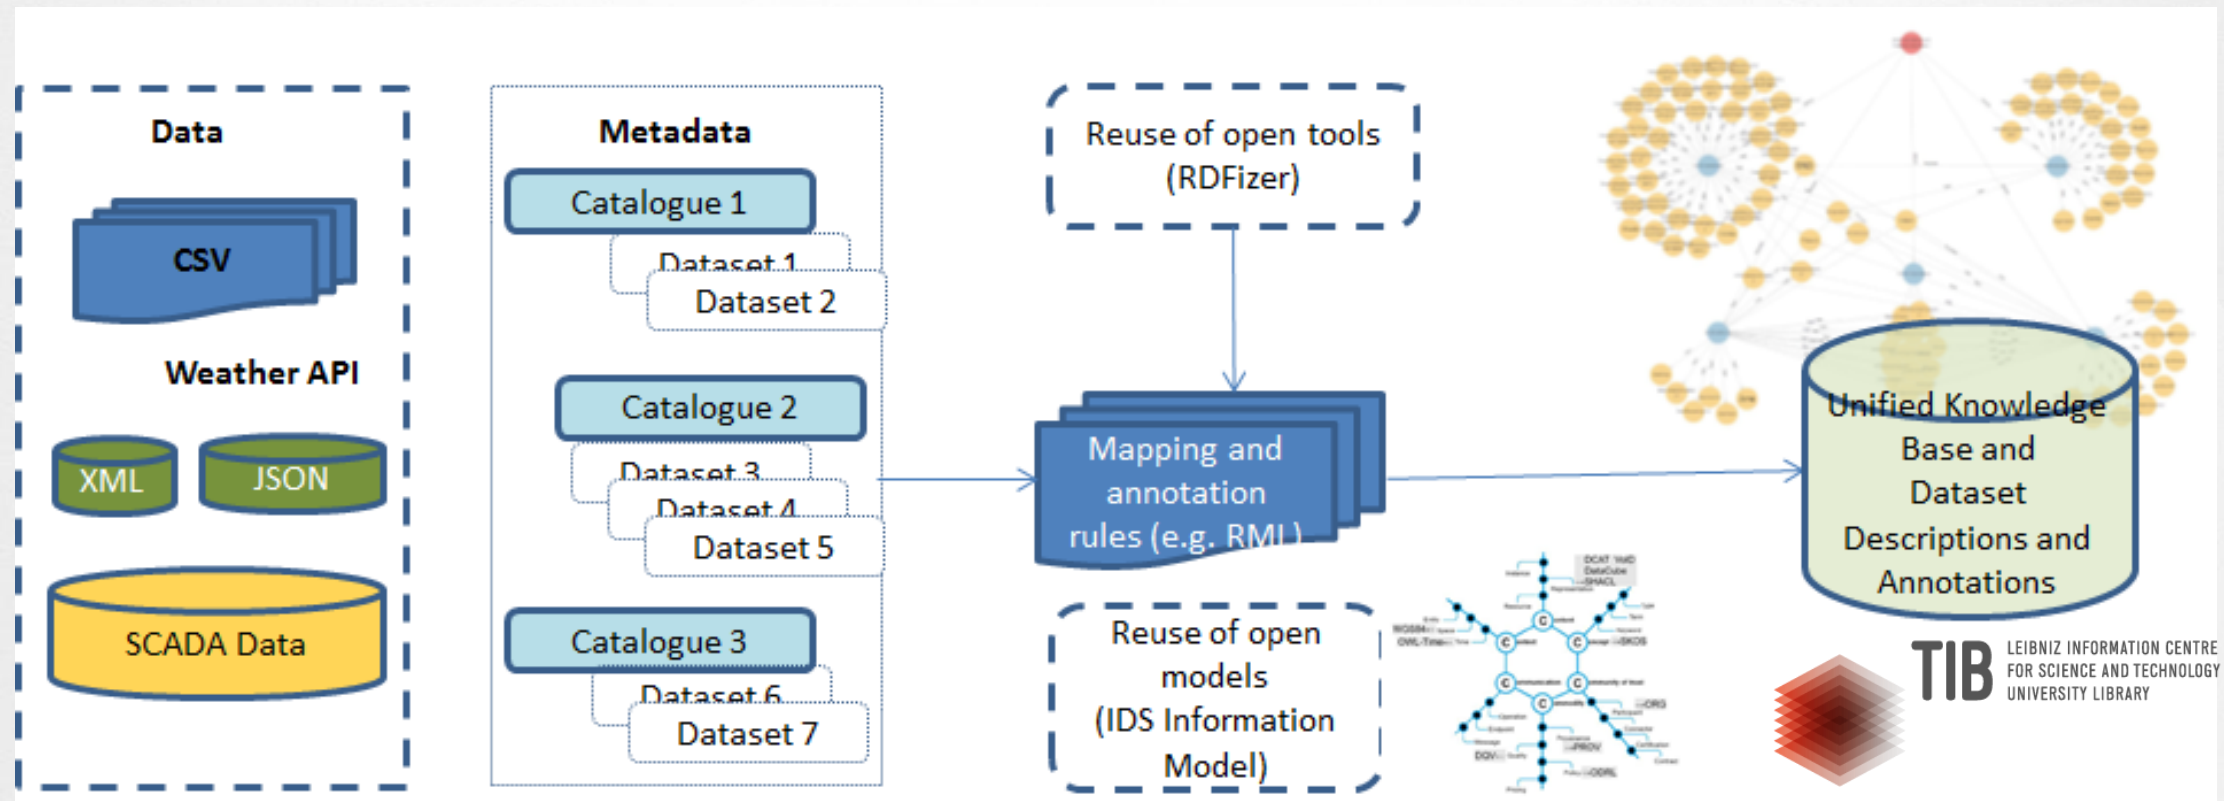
Data

CSV

Weather API

XML

JSON

SCADA Data

Metadata

Catalogue 1

Dataset 1

Dataset 2

Catalogue 2

Dataset 3

Dataset 4

Dataset 5

Catalogue 3

Dataset 6

Dataset 7

Reuse of open tools (RDFizer)

Mapping and annotation rules (e.g. RML)

Reuse of open models (IDS Information Model)

Unified Knowledge Base and Dataset Descriptions and Annotations

TIB LEIBNIZ INFORMATION CENTRE FOR SCIENCE AND TECHNOLOGY UNIVERSITY LIBRARY